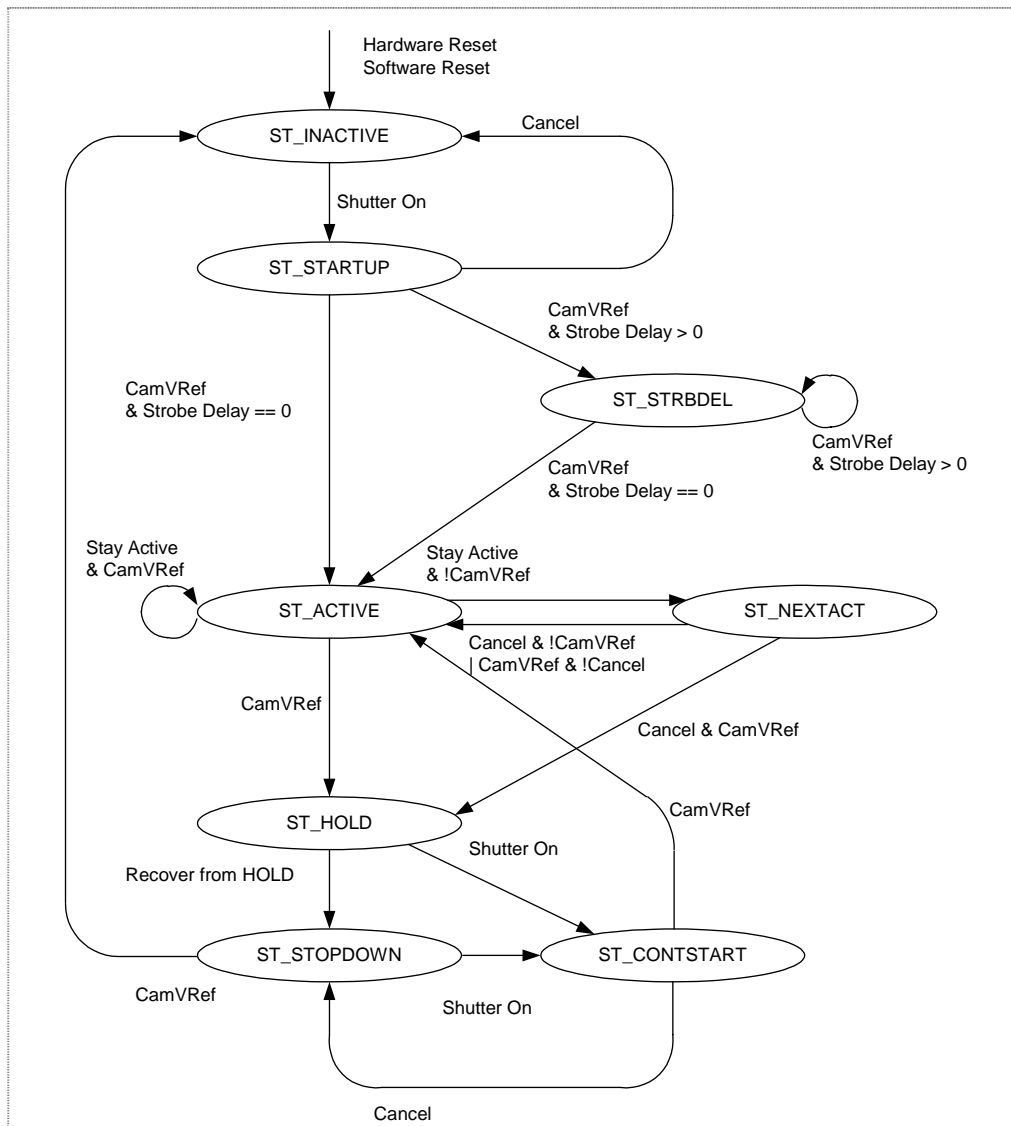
Hardware Reset
Software Reset

ST_INACTIVE

Cancel

Shutter On

ST_STARTUP

CamVRef
& Strobe Delay > 0

CamVRef
& Strobe Delay == 0

ST_STRBDEL

CamVRef
& Strobe Delay > 0

CamVRef
& Strobe Delay == 0

Stay Active
& CamVRef

Stay Active
& !CamVRef

ST_ACTIVE

ST_NEXTACT

Cancel & !CamVRef
| CamVRef & !Cancel

CamVRef

Cancel & CamVRef

ST_HOLD

CamVRef

Shutter On

Recover from HOLD

ST_STOPDOWN

ST_CONTSTART

CamVRef

Shutter On

Cancel